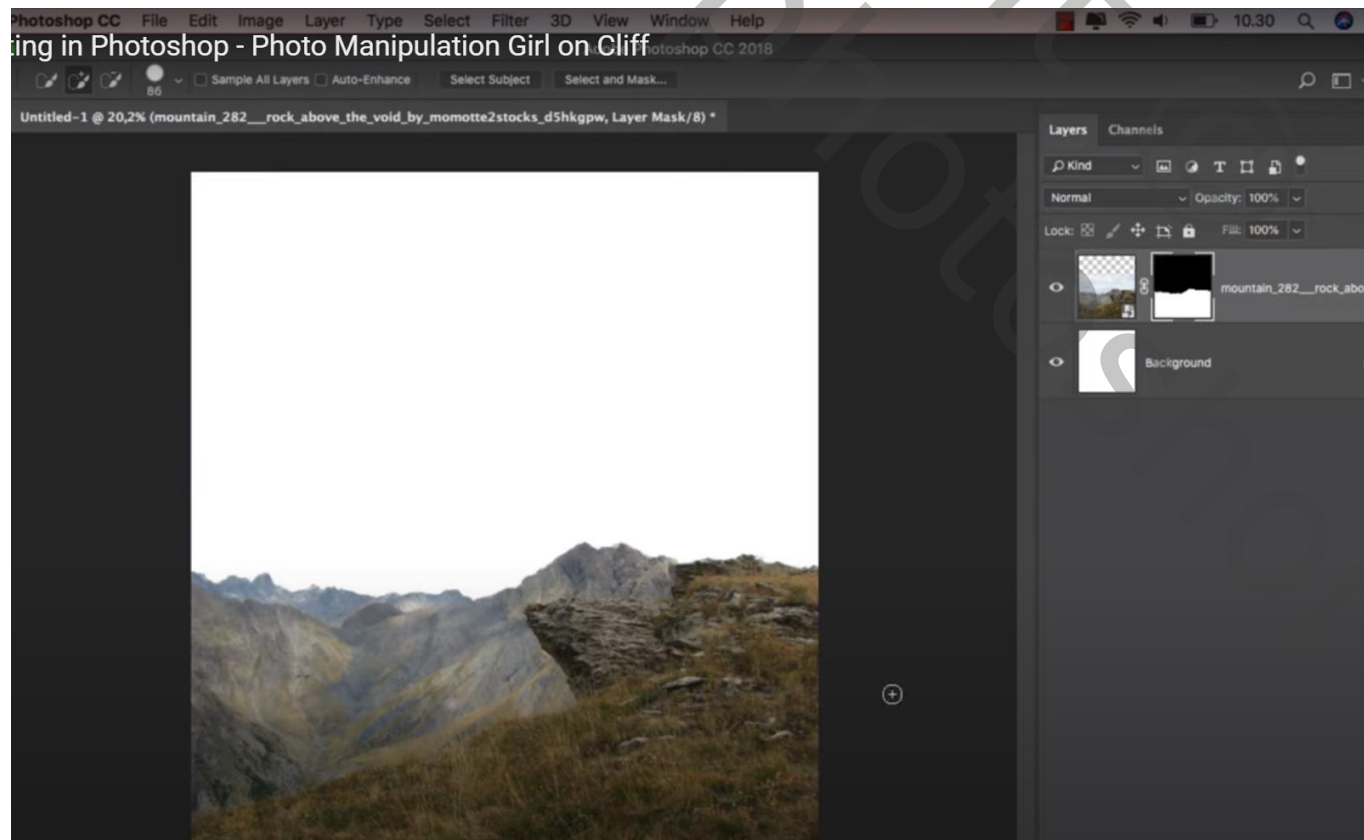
Photoshop CC File Edit Image Layer Type Select Filter 3D View Window Help

10.30

ing in Photoshop - Photo Manipulation Girl on Cliff

hotoshop CC 2018

86 Sample All Layers Auto-Enhance Select Subject Select and Mask...

Untitled-1 @ 20,2% (mountain_282__rock_above_the_void_by_momotte2stocks_d5hkgpw, Layer Mask/8) *

Layers Channels

Kind

Normal Opacity: 100%

Lock: Fill: 100%

mountain_282__rock_abo

Background